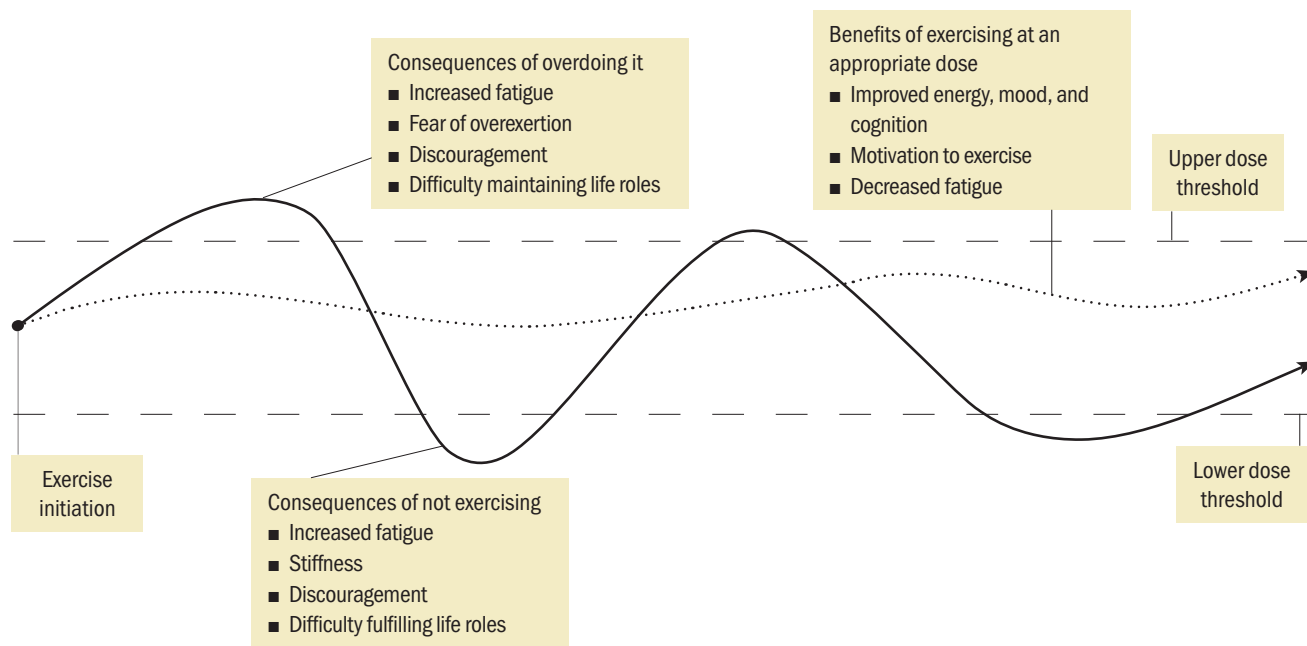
Consequences of overdoing it
■ Increased fatigue
■ Fear of overexertion
■ Discouragement
■ Difficulty maintaining life roles

Benefits of exercising at an appropriate dose
■ Improved energy, mood, and cognition
■ Motivation to exercise
■ Decreased fatigue

Upper dose threshold

Exercise initiation

Consequences of not exercising
■ Increased fatigue
■ Stiffness
■ Discouragement
■ Difficulty fulfilling life roles

Lower dose threshold